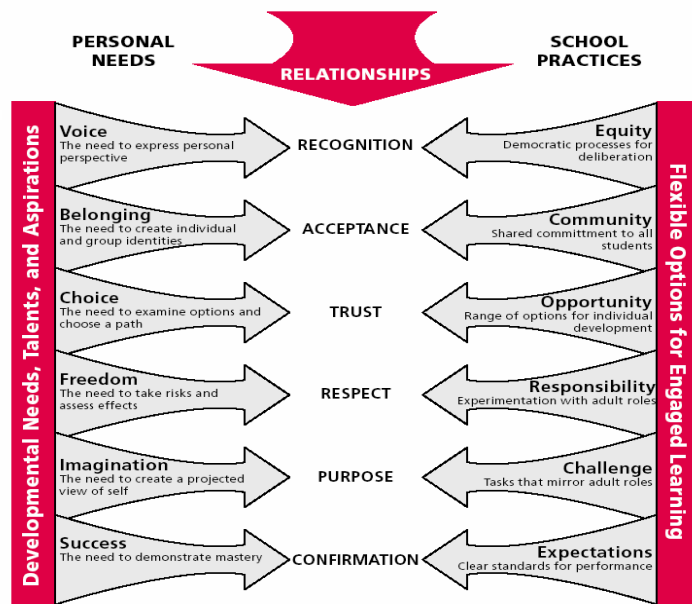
PERSONAL NEEDS

RELATIONSHIPS

SCHOOL PRACTICES

Developmental Needs, Talents, and Aspirations

Voice
The need to express personal perspective

RECOGNITION

Equity
Democratic processes for deliberation

Belonging
The need to create individual and group identities

ACCEPTANCE

Community
Shared committment to all students

Choice
The need to examine options and choose a path

TRUST

Opportunity
Range of options for individual development

Freedom
The need to take risks and assess effects

RESPECT

Responsibility
Experimentation with adult roles

Imagination
The need to create a projected view of self

PURPOSE

Challenge
Tasks that mirror adult roles

Success
The need to demonstrate mastery

CONFIRMATION

Expectations
Clear standards for performance

Flexible Options for Engaged Learning